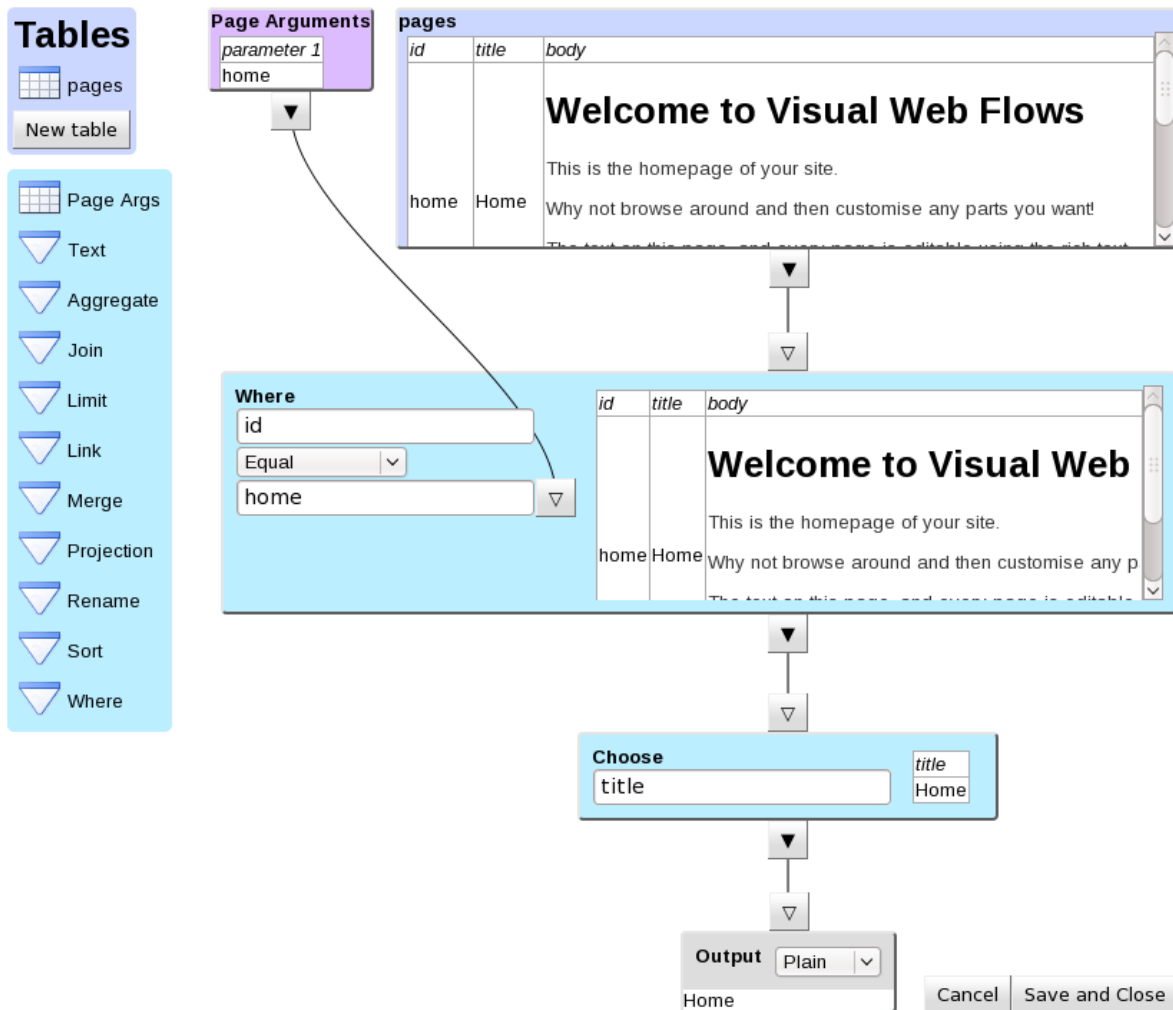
Tables

pages

New table

Page Args

Text

Aggregate

Join

Limit

Link

Merge

Projection

Rename

Sort

Where

Page Arguments

| parameter 1 |
|---|
| home |

pages

| id | title | body |
|---|---|---|
| home | Home | Welcome to Visual Web Flows<br>This is the homepage of your site.<br>Why not browse around and then customise any parts you want!<br>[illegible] |

Where

id

Equal

home

| id | title | body |
|---|---|---|
| home | Home | Welcome to Visual Web<br>This is the homepage of your site.<br>Why not browse around and then customise any p<br>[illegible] |

Choose

title

| title |
|---|
| Home |

Output

Plain

Home

Cancel

Save and Close